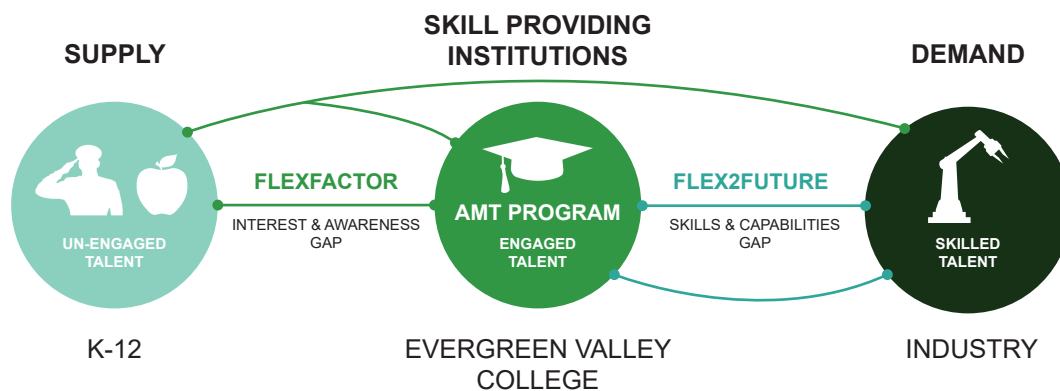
SKILL PROVIDING INSTITUTIONS

SUPPLY

DEMAND

FLEXFACTOR

INTEREST & AWARENESS GAP

AMT PROGRAM

FLEX2FUTURE

SKILLS & CAPABILITIES GAP

UN-ENGAGED TALENT

ENGAGED TALENT

SKILLED TALENT

K-12

EVERGREEN VALLEY COLLEGE

INDUSTRY